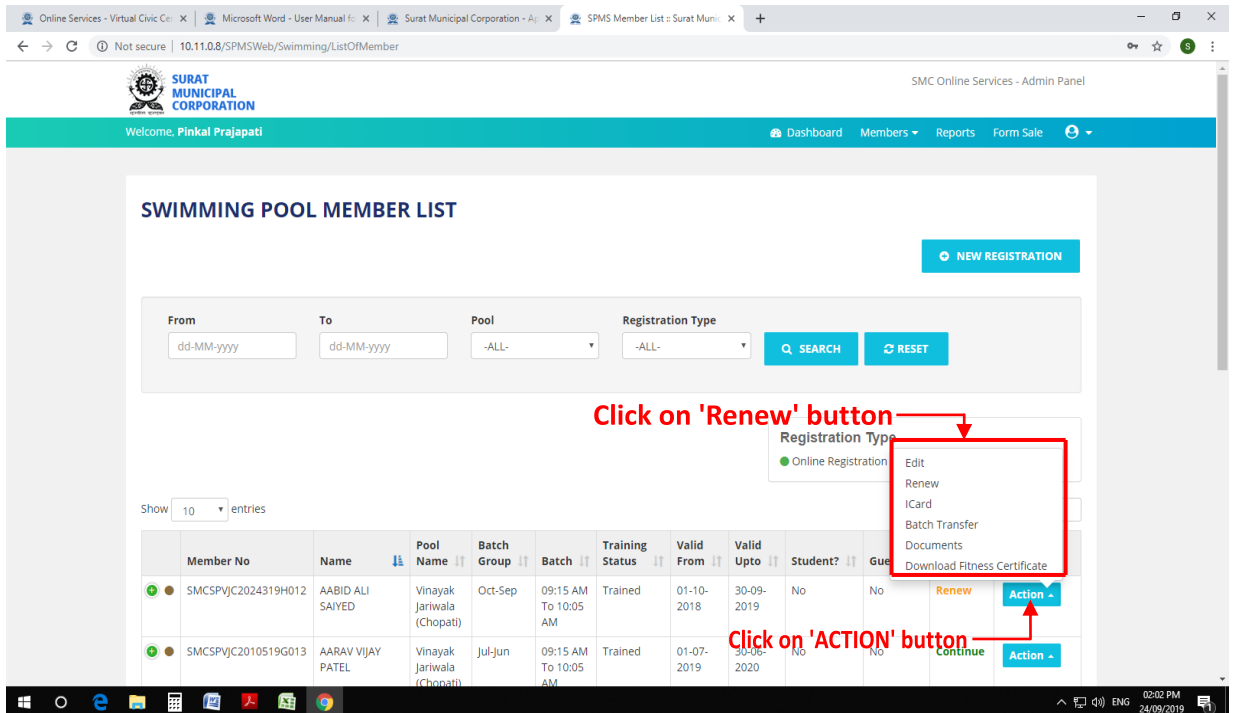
Online Services - Virtual Civic Ce ×  Microsoft Word - User Manual fo ×  Surat Municipal Corporation - Ap ×  SPMS Member List :: Surat Munic ×  +

Not secure | 10.11.0.8/SPMSWeb/Swimming/ListOfMember

SURAT MUNICIPAL CORPORATION

SMC Online Services - Admin Panel

Welcome, Pinkal Prajapati

Dashboard  Members  Reports  Form Sale

SWIMMING POOL MEMBER LIST

NEW REGISTRATION

From  To  Pool  Registration Type

dd-MM-yyyy  dd-MM-yyyy  -ALL-  -ALL-  SEARCH  RESET

Click on 'Renew' button

Registration Type

Online Registration

Edit
Renew
ICard
Batch Transfer
Documents
Download Fitness Certificate

Show 10 entries

| | Member No | Name | Pool Name | Batch Group | Batch | Training Status | Valid From | Valid Upto | Student? | Gue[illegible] | | |
|---|---|---|---|---|---|---|---|---|---|---|---|---|
| | SMCSPVJC2024319H012 | AABID ALI SAIYED | Vinayak Jariwala (Chopati) | Oct-Sep | 09:15 AM To 10:05 AM | Trained | 01-10-2018 | 30-09-2019 | No | No | Renew | Action |
| | SMCSPVJC2010519G013 | AARAV VIJAY PATEL | Vinayak Jariwala (Chopati) | Jul-Jun | 09:15 AM To 10:05 AM | Trained | 01-07-2019 | 30-06-2020 | No | No | Continue | Action |

Click on 'ACTION' button

ENG  02:02 PM 24/09/2019